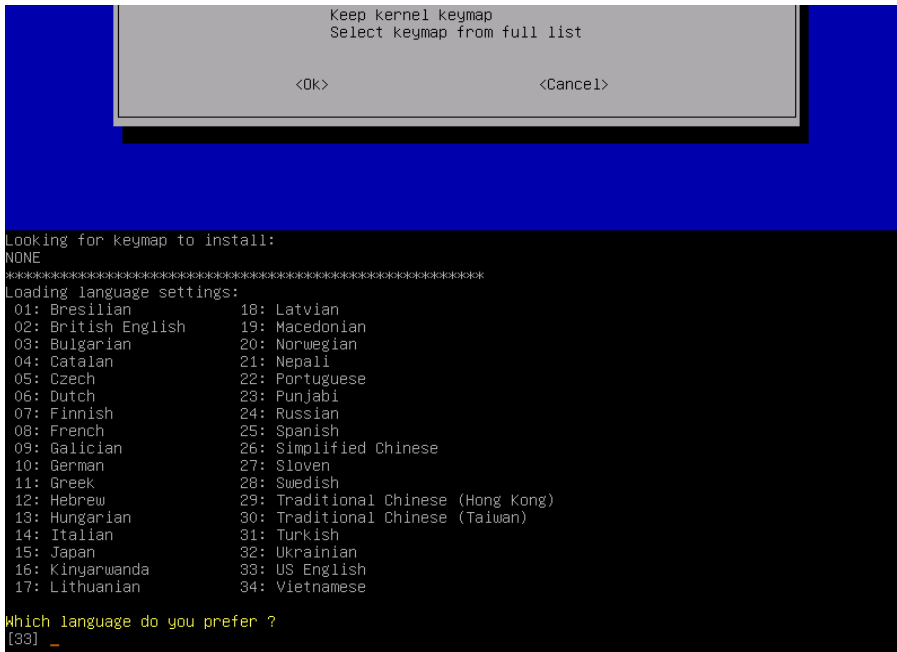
Keep kernel keymap
Select keymap from full list

<Ok>
<Cancel>

Looking for keymap to install:
NONE
********************************************************
Loading language settings:

| | |
|---|---|
| 01: Bresilian | 18: Latvian |
| 02: British English | 19: Macedonian |
| 03: Bulgarian | 20: Norwegian |
| 04: Catalan | 21: Nepali |
| 05: Czech | 22: Portuguese |
| 06: Dutch | 23: Punjabi |
| 07: Finnish | 24: Russian |
| 08: French | 25: Spanish |
| 09: Galician | 26: Simplified Chinese |
| 10: German | 27: Sloven |
| 11: Greek | 28: Swedish |
| 12: Hebrew | 29: Traditional Chinese (Hong Kong) |
| 13: Hungarian | 30: Traditional Chinese (Taiwan) |
| 14: Italian | 31: Turkish |
| 15: Japan | 32: Ukrainian |
| 16: Kinyarwanda | 33: US English |
| 17: Lithuanian | 34: Vietnamese |

Which language do you prefer ?
[33] _